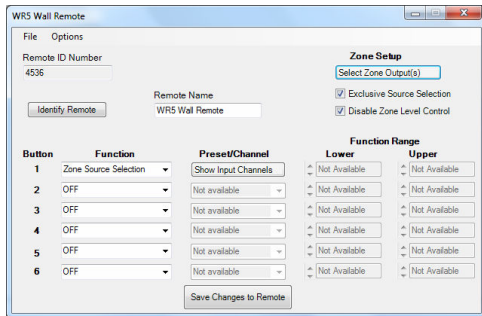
WR5 Wall Remote

File Options

Remote ID Number
4536

Zone Setup
Select Zone Output(s)

Identify Remote

Remote Name
WR5 Wall Remote

Exclusive Source Selection
Disable Zone Level Control

Function Range

| Button | Function | Preset/Channel | Lower | Upper |
|---|---|---|---|---|
| 1 | Zone Source Selection | Show Input Channels | Not Available | Not Available |
| 2 | OFF | Not available | Not Available | Not Available |
| 3 | OFF | Not available | Not Available | Not Available |
| 4 | OFF | Not available | Not Available | Not Available |
| 5 | OFF | Not available | Not Available | Not Available |
| 6 | OFF | Not available | Not Available | Not Available |

Save Changes to Remote